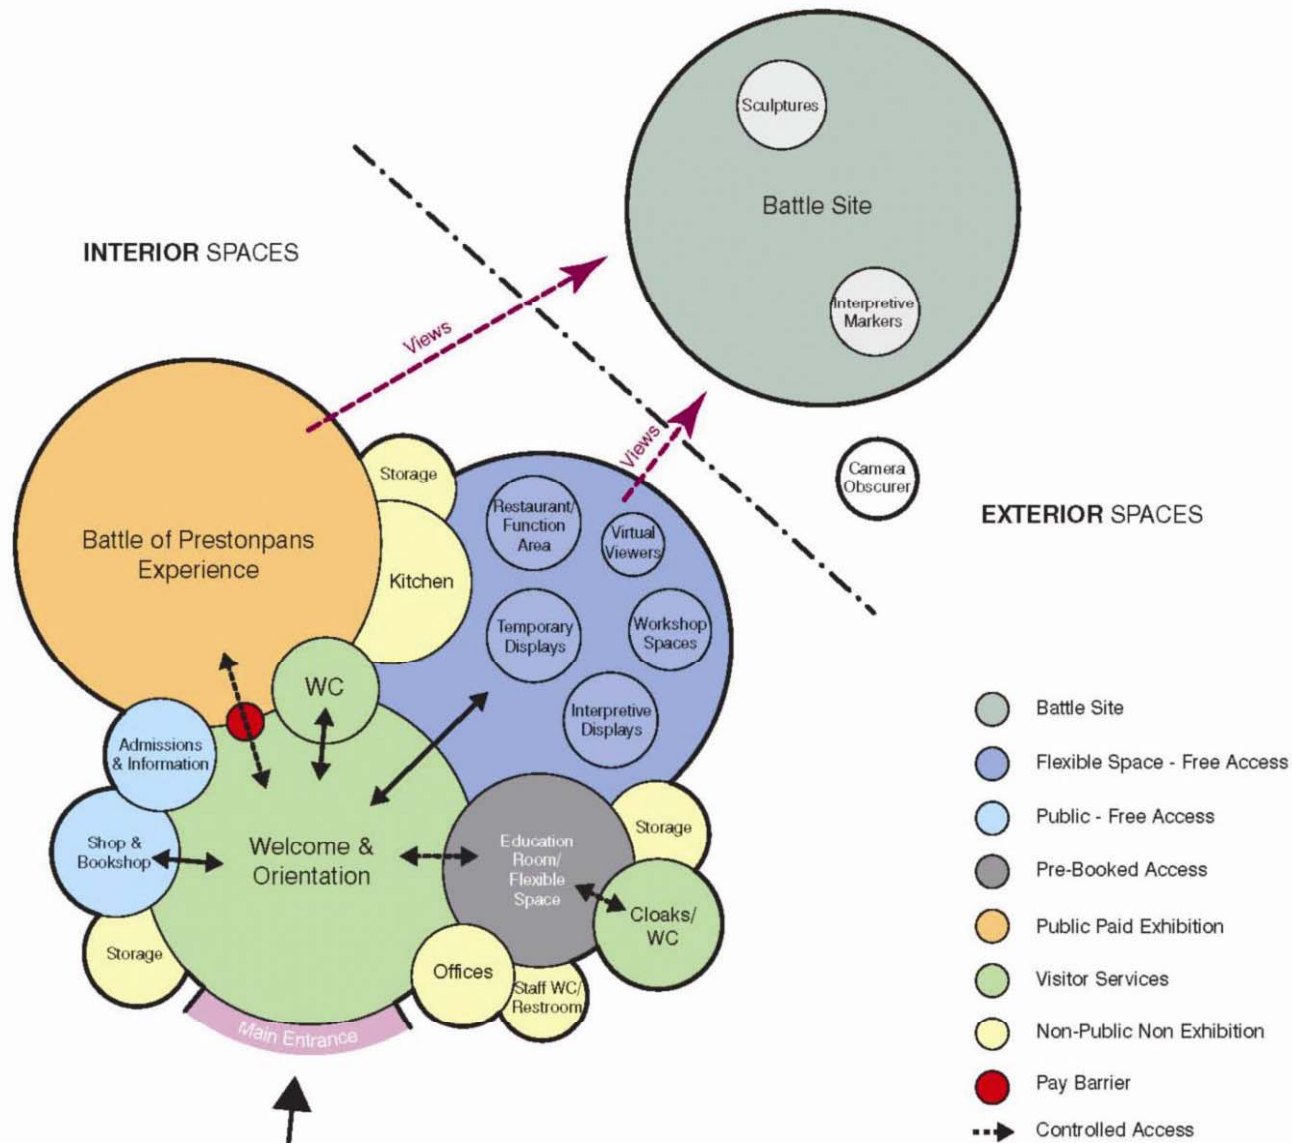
Sculptures

Battle Site

Interpretive Markers

INTERIOR SPACES

Views

Views

Camera Obscurer

EXTERIOR SPACES

Battle of Prestonpans Experience

Storage

Kitchen

Restaurant/ Function Area

Virtual Viewers

Temporary Displays

Workshop Spaces

Interpretive Displays

WC

Admissions & Information

Shop & Bookshop

Welcome & Orientation

Education Room/ Flexible Space

Storage

Cloaks/ WC

Storage

Offices

Staff WC/ Restroom

Main Entrance

Battle Site

Flexible Space - Free Access

Public - Free Access

Pre-Booked Access

Public Paid Exhibition

Visitor Services

Non-Public Non Exhibition

Pay Barrier

Controlled Access